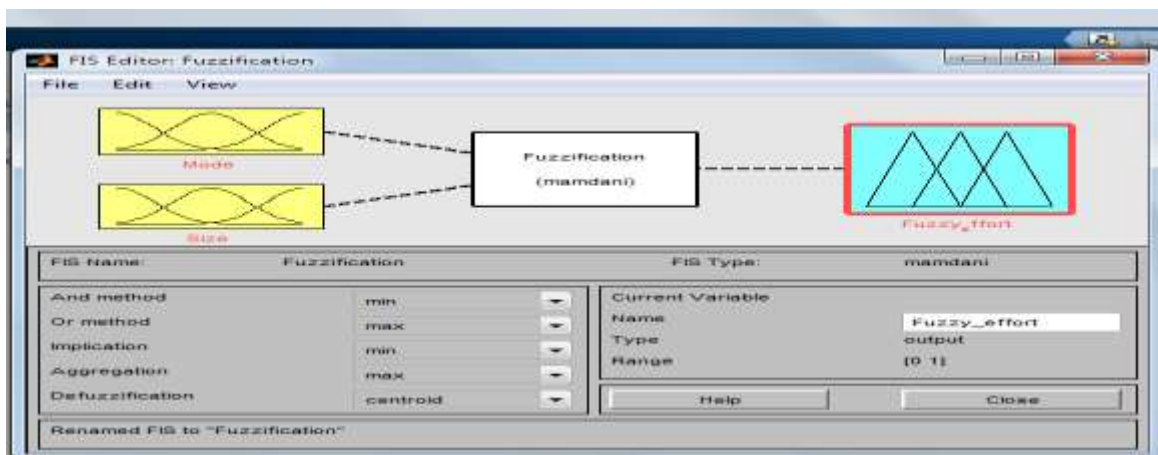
FIS Editor: Fuzzification

File Edit View

Mode

Size

Fuzzification

(mamdani)

Fuzzy_effort

FIS Name: Fuzzification

FIS Type: mamdani

And method min

Or method max

Implication min

Aggregation max

Defuzzification centroid

Current Variable

Name Fuzzy_effort

Type output

Range [0 1]

Help

Close

Renamed FIS to "Fuzzification"